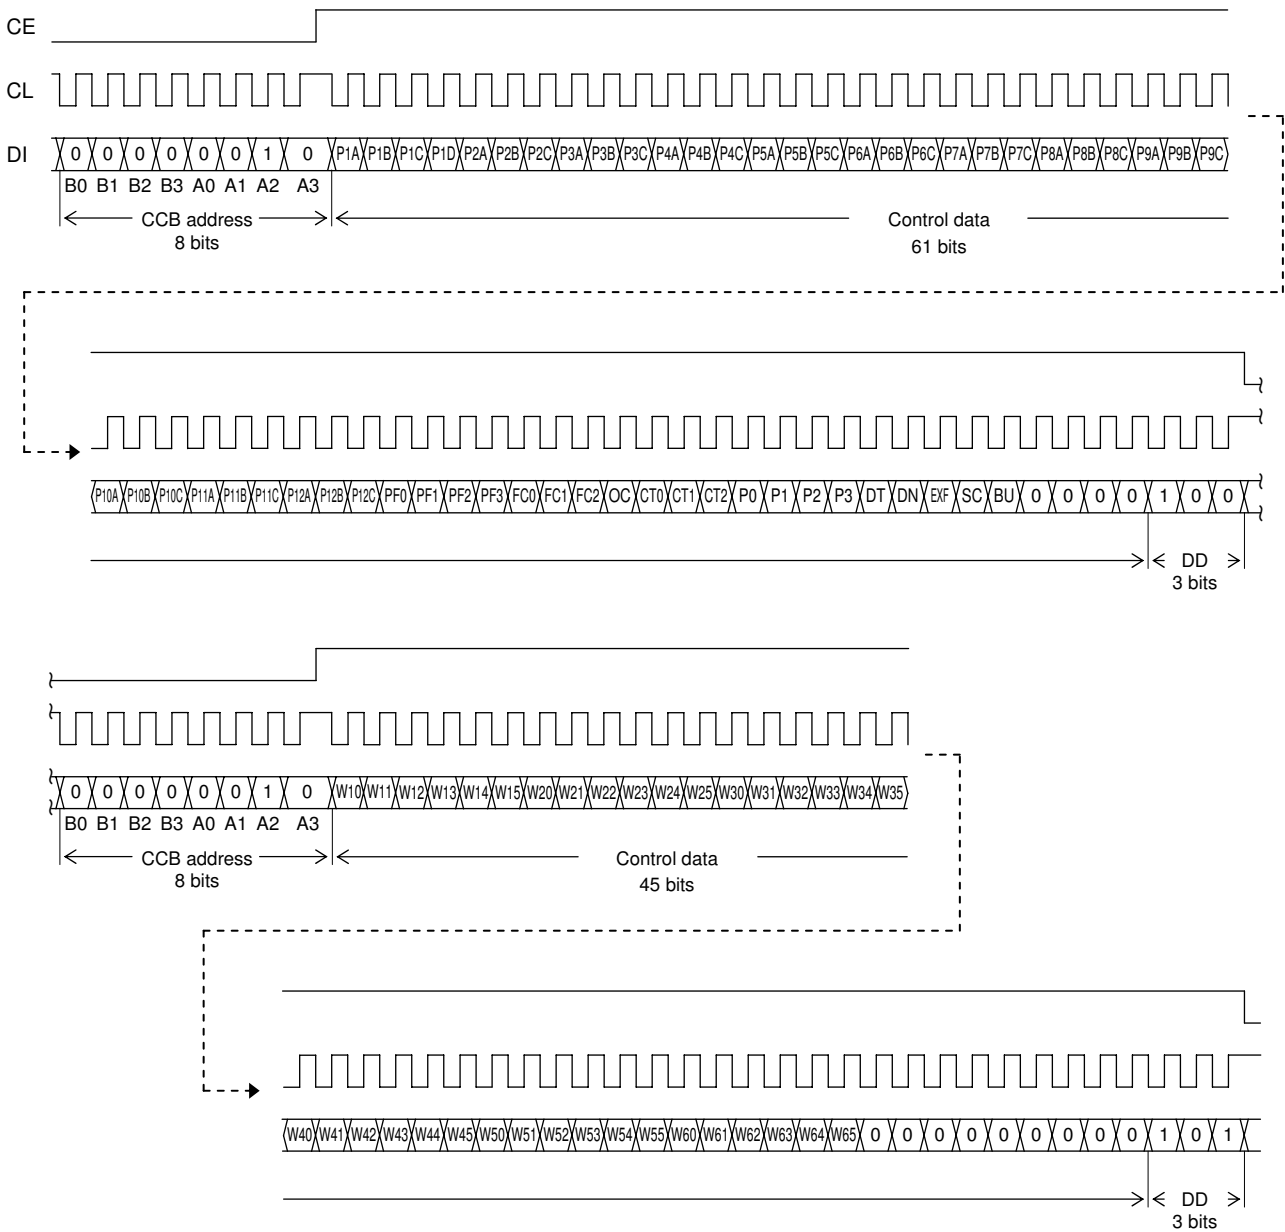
CE

CL

DI 0 0 0 0 0 0 1 0 P1A P1B P1C P1D P2A P2B P2C P3A P3B P3C P4A P4B P4C P5A P5B P5C P6A P6B P6C P7A P7B P7C P8A P8B P8C P9A P9B P9C

B0 B1 B2 B3 A0 A1 A2 A3

CCB address
8 bits

Control data
61 bits

P10A P10B P10C P11A P11B P11C P12A P12B P12C PF0 PF1 PF2 PF3 FC0 FC1 FC2 OC CT0 CT1 CT2 P0 P1 P2 P3 DT DN EXF SC BU 0 0 0 0 1 0 0

DD
3 bits

0 0 0 0 0 0 1 0 W10 W11 W12 W13 W14 W15 W20 W21 W22 W23 W24 W25 W30 W31 W32 W33 W34 W35

B0 B1 B2 B3 A0 A1 A2 A3

CCB address
8 bits

Control data
45 bits

W40 W41 W42 W43 W44 W45 W50 W51 W52 W53 W54 W55 W60 W61 W62 W63 W64 W65 0 0 0 0 0 0 0 0 0 0 1 0 1

DD
3 bits